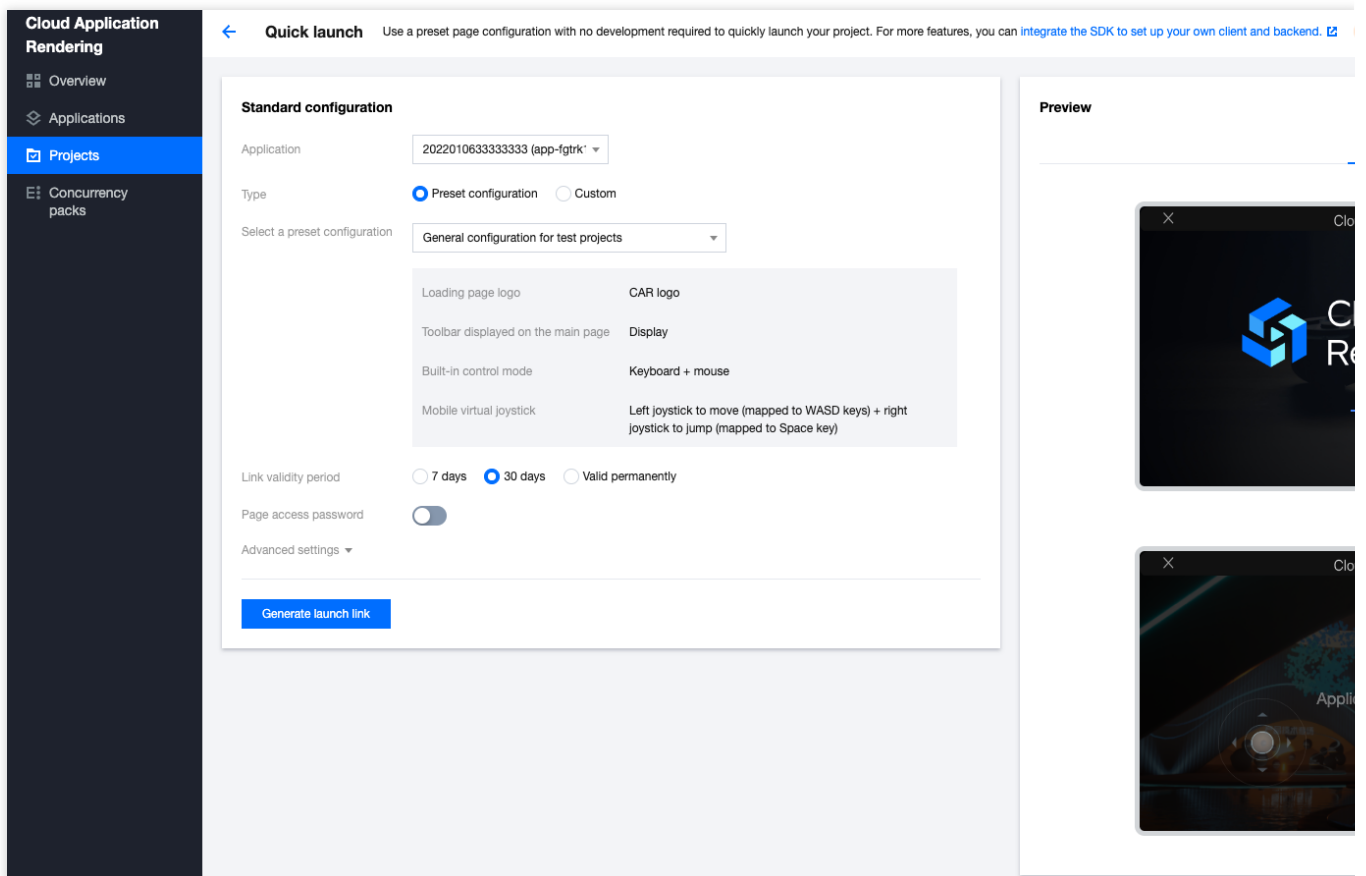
Cloud Application Rendering

Overview

Applications

Projects

Concurrency packs

Quick launch Use a preset page configuration with no development required to quickly launch your project. For more features, you can integrate the SDK to set up your own client and backend.

Standard configuration

Application 2022010633333333 (app-fgtrk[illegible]

Type Preset configuration Custom

Select a preset configuration General configuration for test projects

| | |
|---|---|
| Loading page logo | CAR logo |
| Toolbar displayed on the main page | Display |
| Built-in control mode | Keyboard + mouse |
| Mobile virtual joystick | Left joystick to move (mapped to WASD keys) + right joystick to jump (mapped to Space key) |

Link validity period 7 days 30 days Valid permanently

Page access password

Advanced settings

Generate launch link

Preview

Clo

Cl

Re

Clo

Appli